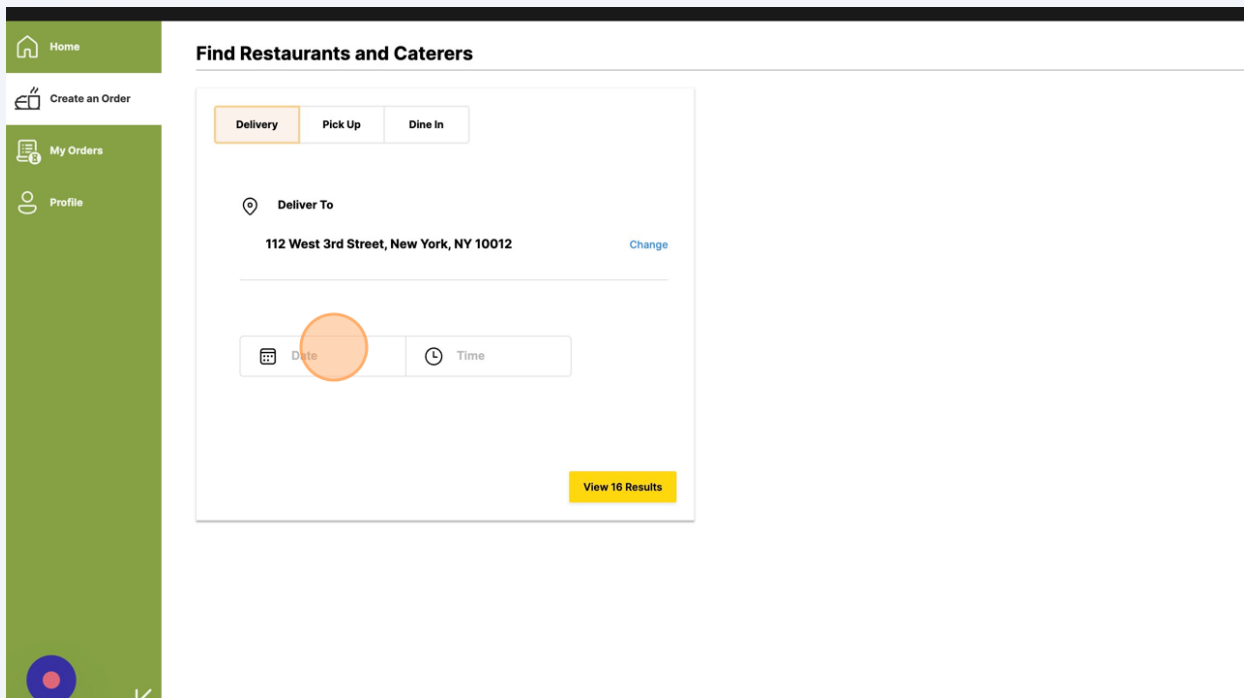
Home

Create an Order

My Orders

Profile

Find Restaurants and Caterers

| Delivery | Pick Up | Dine In |
|---|---|---|

Deliver To

112 West 3rd Street, New York, NY 10012

Change

Date

Time

View 16 Results